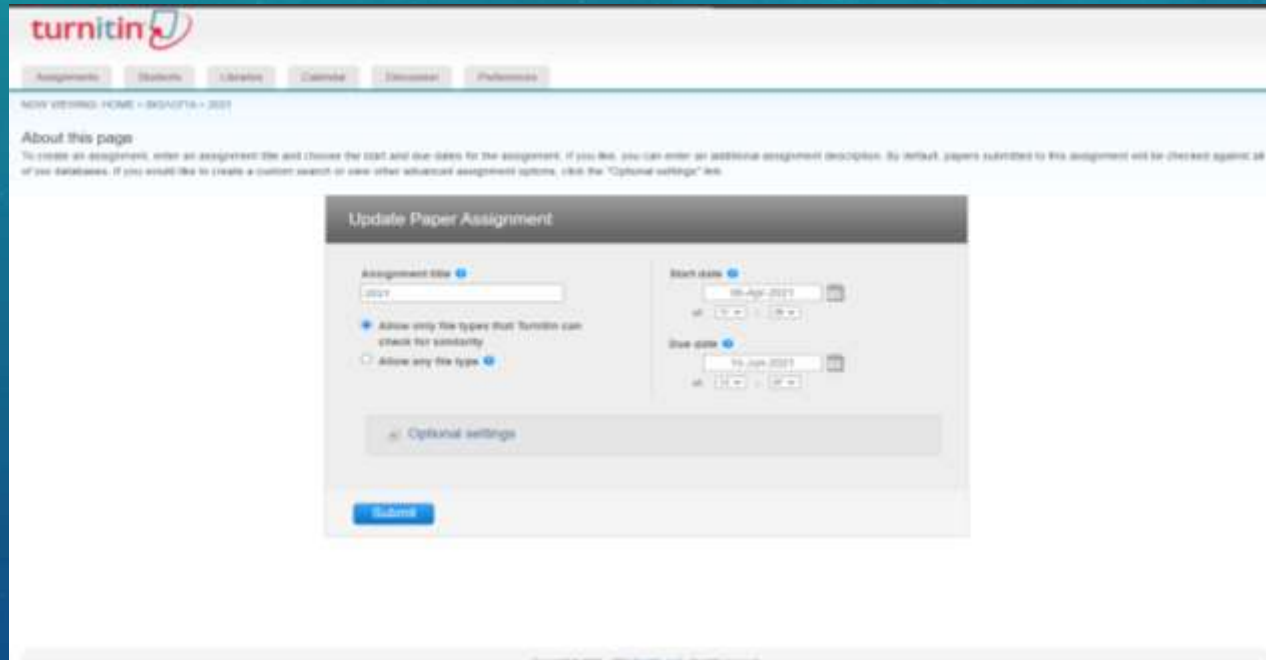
turnitin

Assignments Students Libraries Calendar Discussion Preferences

NOW VIEWING: HOME > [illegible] > 2021

About this page

To create an assignment, enter an assignment title and choose the start and due dates for the assignment. If you like, you can enter an additional assignment description. By default, papers submitted to this assignment will be checked against all of our databases. If you would like to create a custom search or view other advanced assignment options, click the "Optional settings" link.

Update Paper Assignment

Assignment title

2021

Allow only file types that Turnitin can check for similarity

Allow any file type

Start date

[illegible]-Apr-2021

at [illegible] : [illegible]

Due date

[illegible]-Jun-2021

at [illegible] : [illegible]

Optional settings

Submit

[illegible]